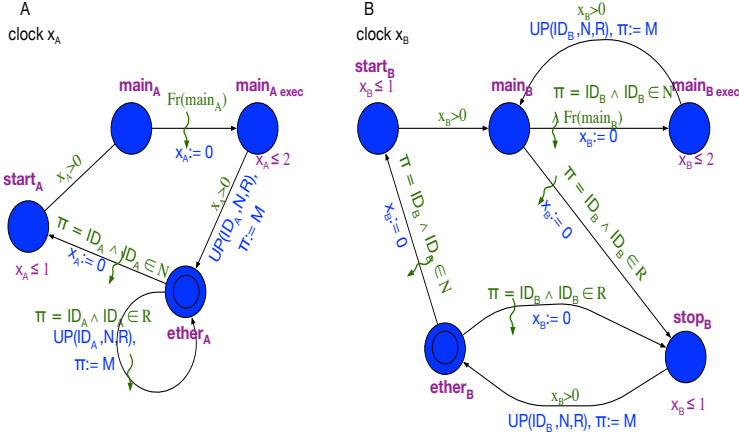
A

clock $x_A$

$\text{main}_A$

$Fr(\text{main}_A)$

$\text{main}_{A\,exec}$

$x_A := 0$

$x_A \leq 2$

$x_A > 0$

$\text{start}_A$

$x_A > 0$

$UP(ID_A, N, R)$,

$\pi := M$

$\pi = ID_A \wedge ID_A \in N$

$x_A := 0$

$x_A \leq 1$

$\pi = ID_A \wedge ID_A \in R$

$UP(ID_A, N, R)$,

$\pi := M$

$\text{ether}_A$

B

clock $x_B$

$x_B > 0$

$UP(ID_B, N, R)$, $\pi := M$

$\text{start}_B$

$x_B \leq 1$

$\text{main}_B$

$\pi = ID_B \wedge ID_B \in N$

$\text{main}_{B\,exec}$

$x_B > 0$

$Fr(\text{main}_B)$

$x_B := 0$

$x_B \leq 2$

$\pi = ID_B \wedge ID_B \in N$

$x_B := 0$

$x_B := 0$

$\pi = ID_B \wedge ID_B \in R$

$\pi = ID_B \wedge ID_B \in R$

$x_B := 0$

$\text{stop}_B$

$\text{ether}_B$

$x_B > 0$

$UP(ID_B, N, R)$, $\pi := M$

$x_B \leq 1$